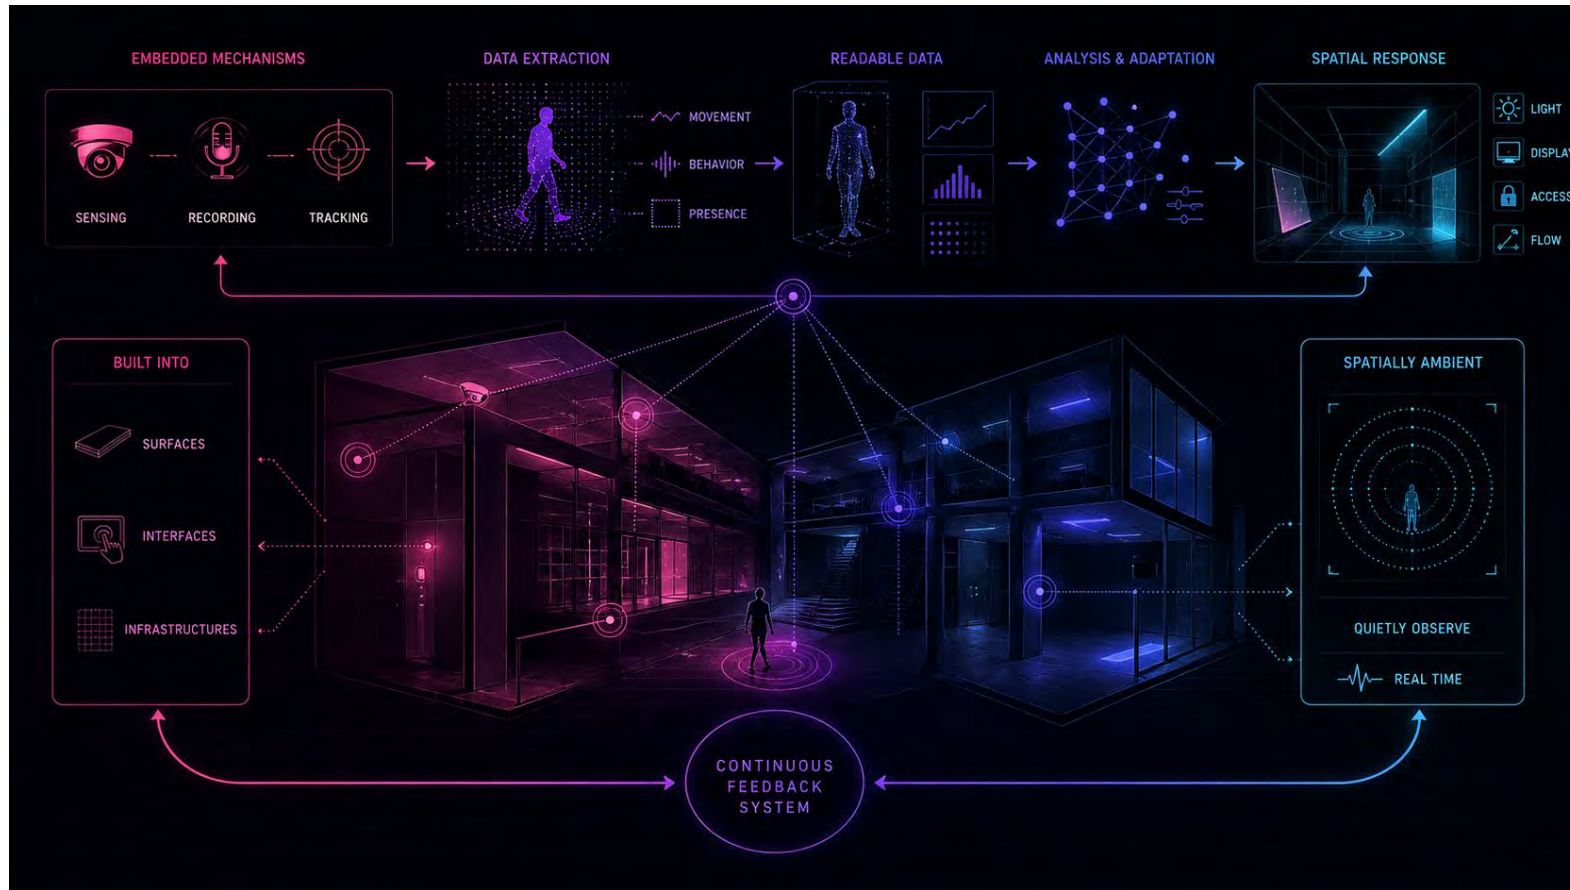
EMBEDDED MECHANISMS

SENSING

RECORDING

TRACKING

DATA EXTRACTION

MOVEMENT

BEHAVIOR

PRESENCE

READABLE DATA

ANALYSIS & ADAPTATION

SPATIAL RESPONSE

LIGHT

DISPLA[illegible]

ACCESS

FLOW

BUILT INTO

SURFACES

INTERFACES

INFRASTRUCTURES

SPATIALLY AMBIENT

QUIETLY OBSERVE

REAL TIME

CONTINUOUS FEEDBACK SYSTEM